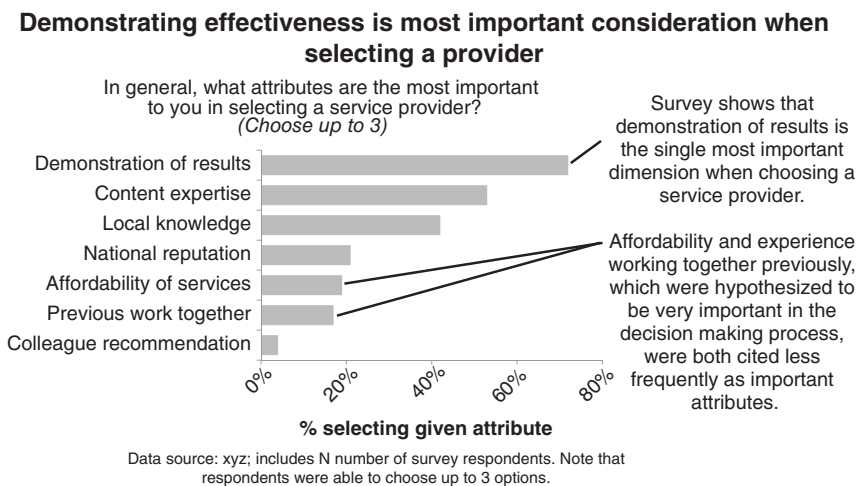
Demonstrating effectiveness is most important consideration when selecting a provider

In general, what attributes are the most important to you in selecting a service provider? *(Choose up to 3)*

Demonstration of results
Content expertise
Local knowledge
National reputation
Affordability of services
Previous work together
Colleague recommendation

0%
20%
40%
60%
80%

% selecting given attribute

Survey shows that demonstration of results is the single most important dimension when choosing a service provider.

Affordability and experience working together previously, which were hypothesized to be very important in the decision making process, were both cited less frequently as important attributes.

Data source: xyz; includes N number of survey respondents. Note that respondents were able to choose up to 3 options.